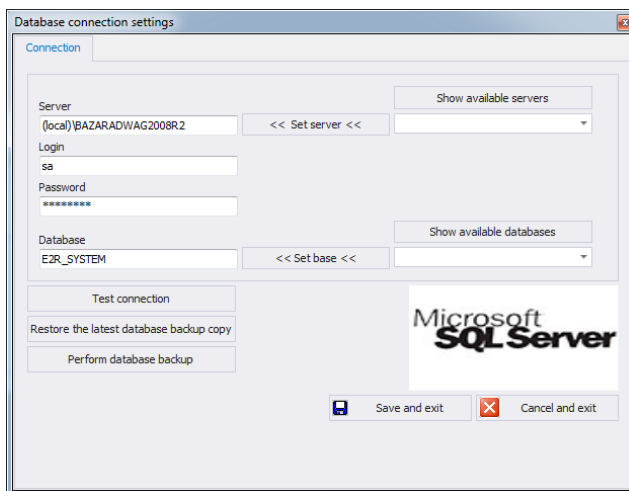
Database connection settings

Connection

Server
(local)\BAZARADWAG2008R2
<< Set server <<
Show available servers

Login
sa

Password
********

Database
E2R_SYSTEM
<< Set base <<
Show available databases

Test connection
Restore the latest database backup copy
Perform database backup

Microsoft SQL Server

Save and exit
Cancel and exit